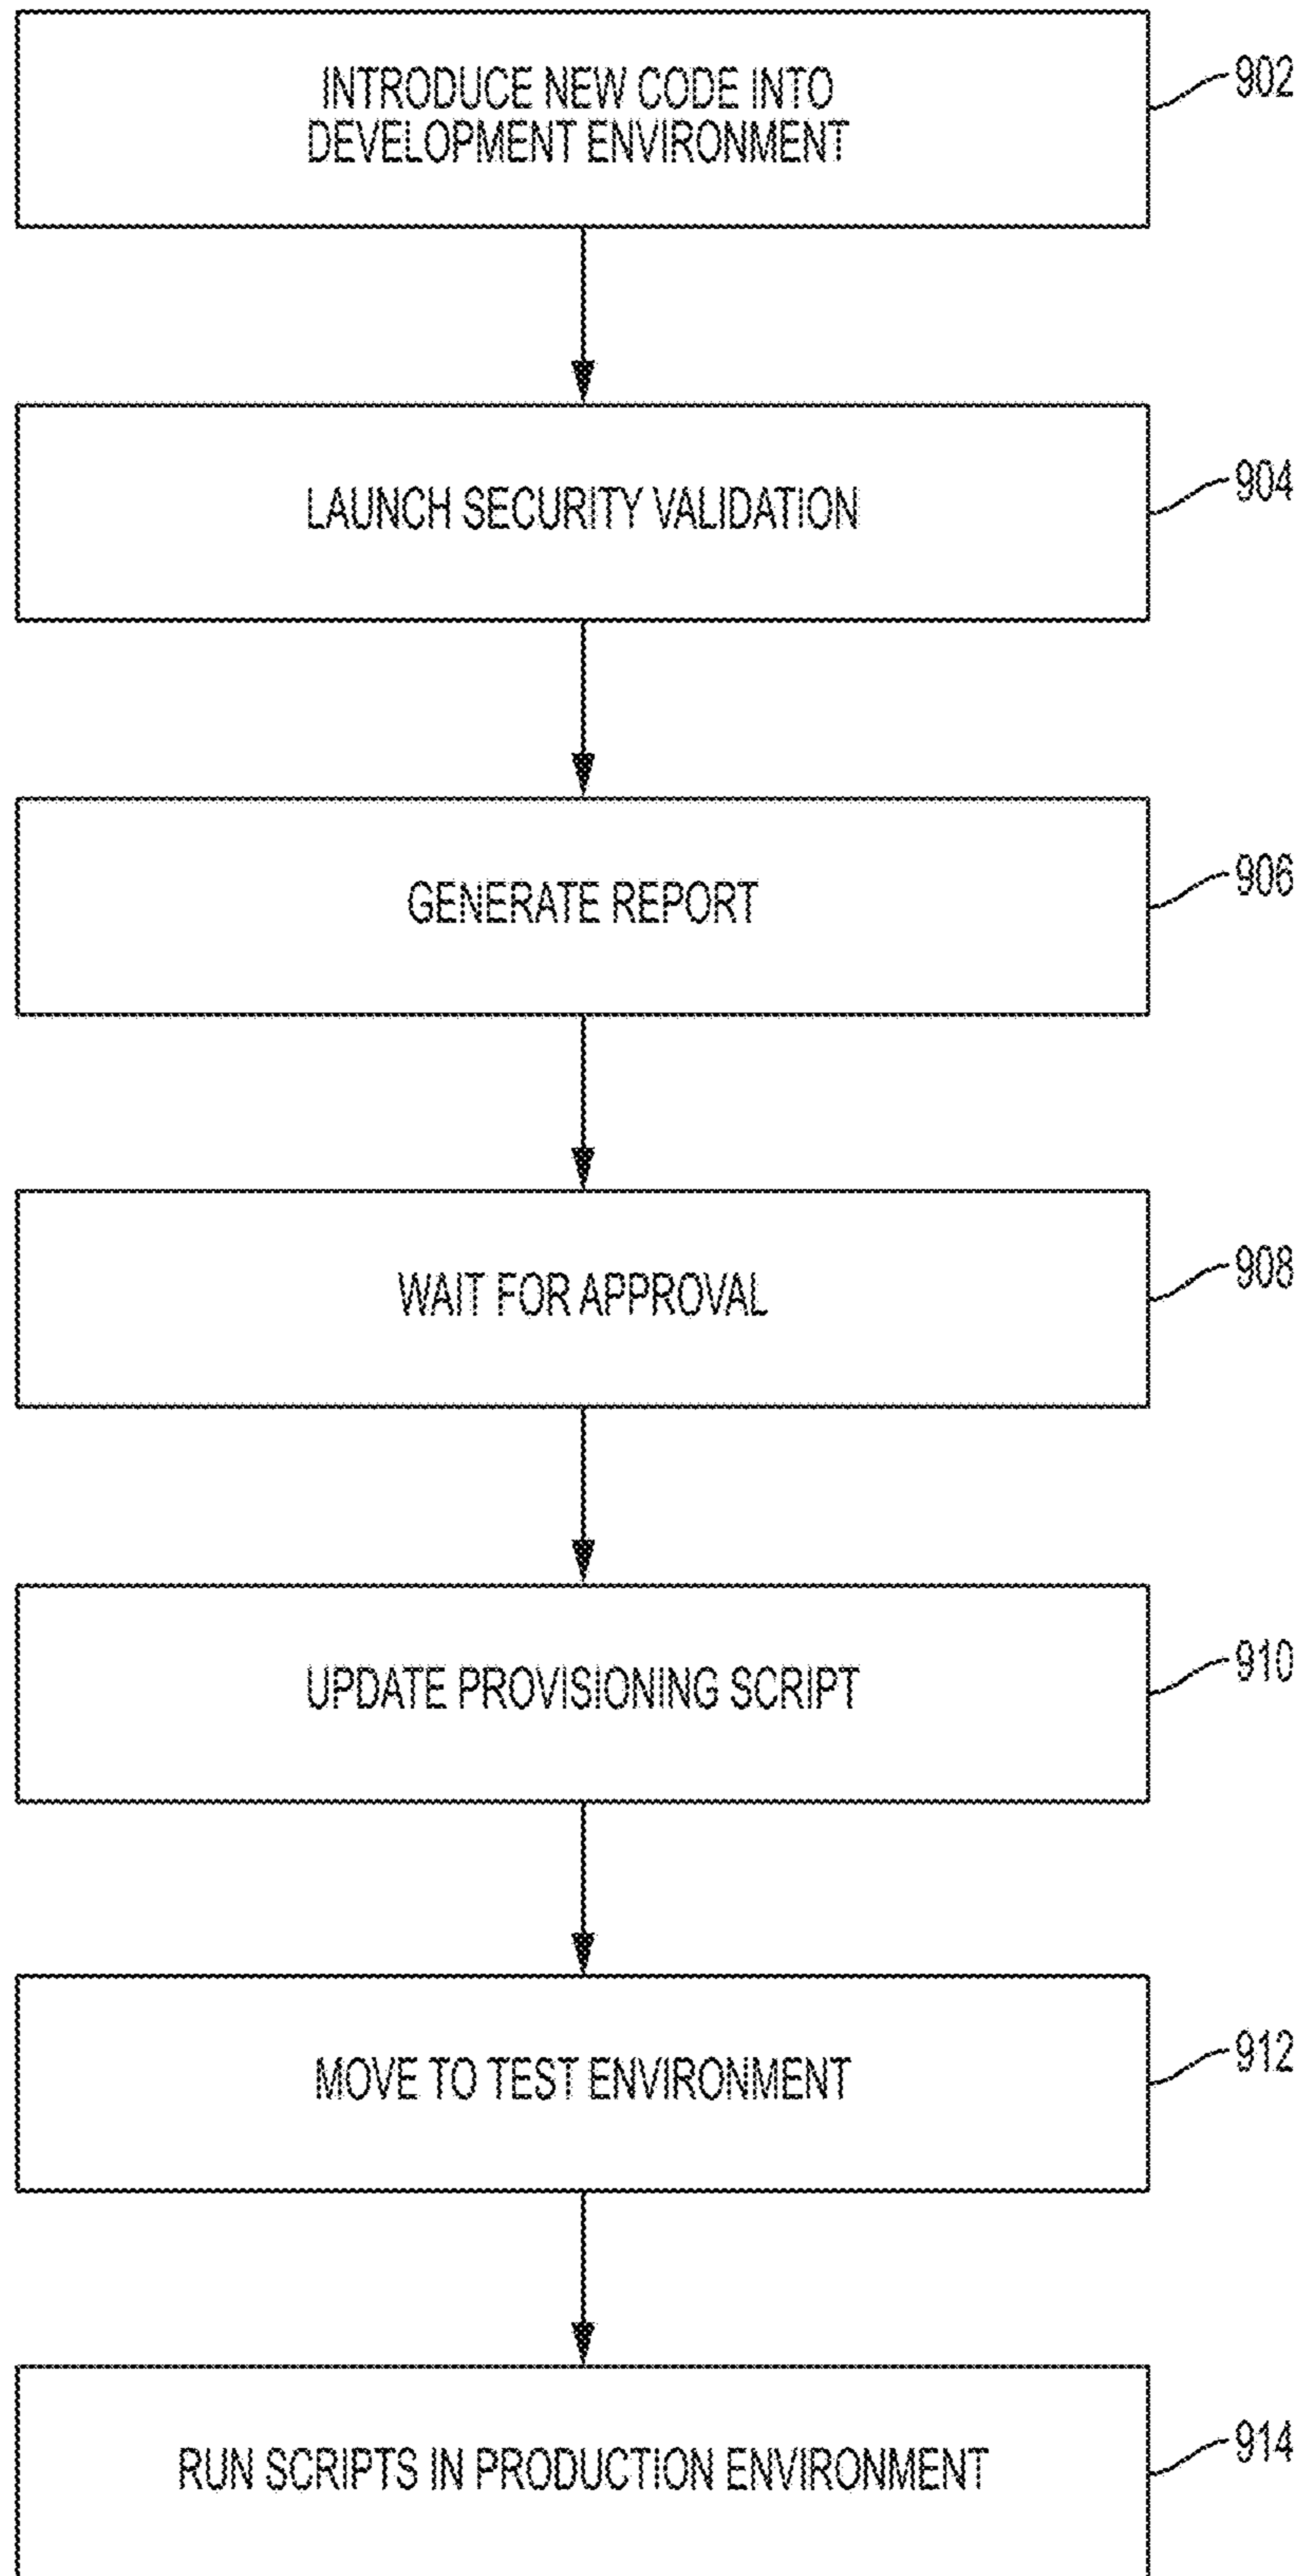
INTRODUCE NEW CODE INTO DEVELOPMENT ENVIRONMENT

902

LAUNCH SECURITY VALIDATION

904

GENERATE REPORT

906

WAIT FOR APPROVAL

908

UPDATE PROVISIONING SCRIPT

910

MOVE TO TEST ENVIRONMENT

912

RUN SCRIPTS IN PRODUCTION ENVIRONMENT

914